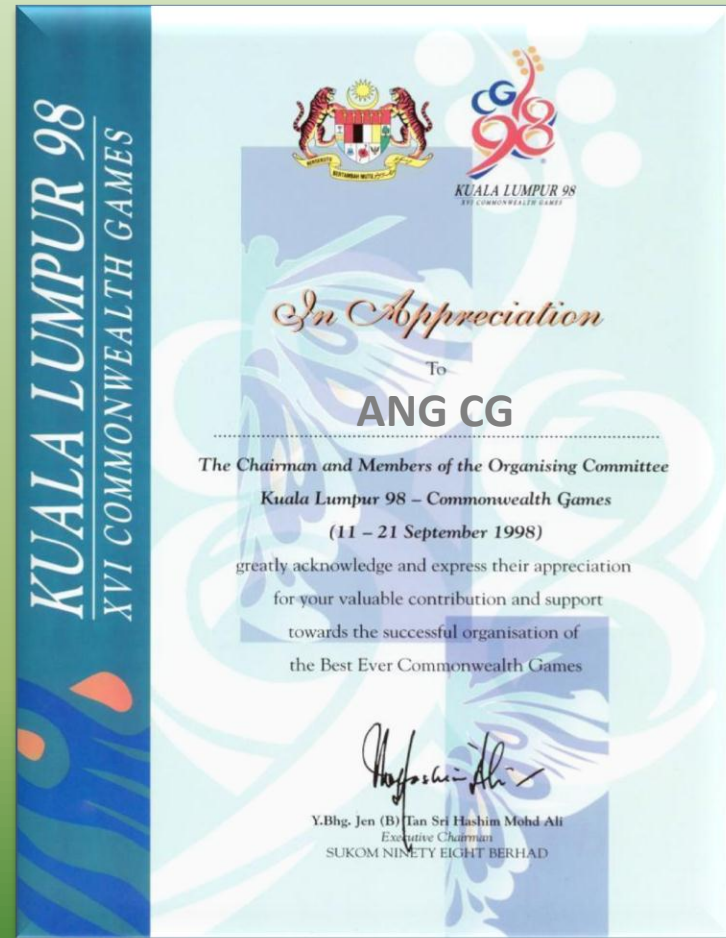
KUALA LUMPUR 98
XVI COMMONWEALTH GAMES

BERSEKUTU BERTAMBAH MUTU

CG 98
KUALA LUMPUR 98
XVI COMMONWEALTH GAMES

In Appreciation

To

ANG CG

The Chairman and Members of the Organising Committee
Kuala Lumpur 98 – Commonwealth Games
(11 – 21 September 1998)
greatly acknowledge and express their appreciation for your valuable contribution and support towards the successful organisation of the Best Ever Commonwealth Games

Y.Bhg. Jen (B) Tan Sri Hashim Mohd Ali
Executive Chairman
SUKOM NINETY EIGHT BERHAD